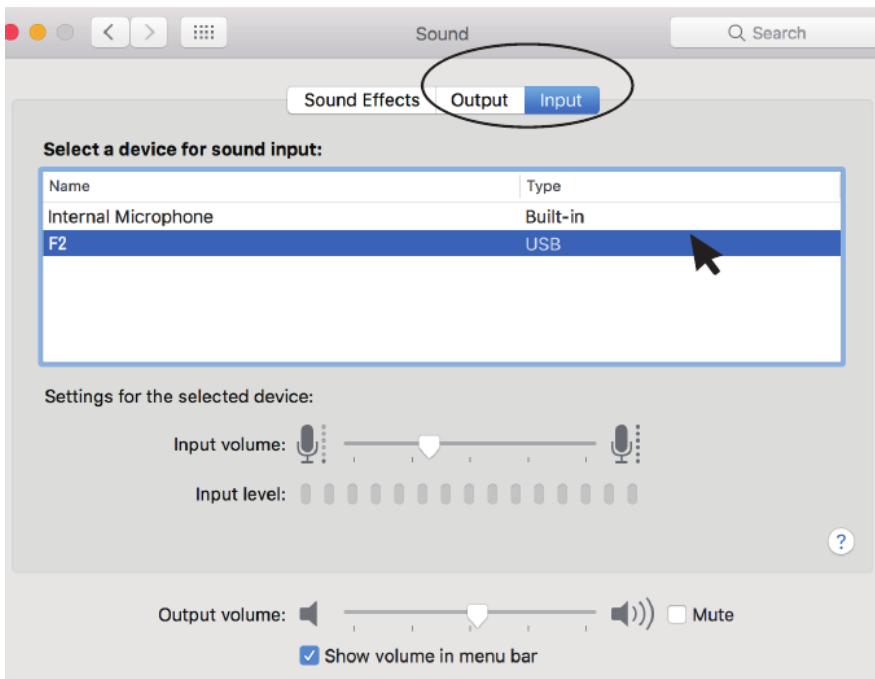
Sound

Search

Sound Effects Output Input

Select a device for sound input:

| Name | Type |
|---|---|
| Internal Microphone | Built-in |
| F2 | USB |

Settings for the selected device:

Input volume:

Input level:

?

Output volume:

Mute

Show volume in menu bar